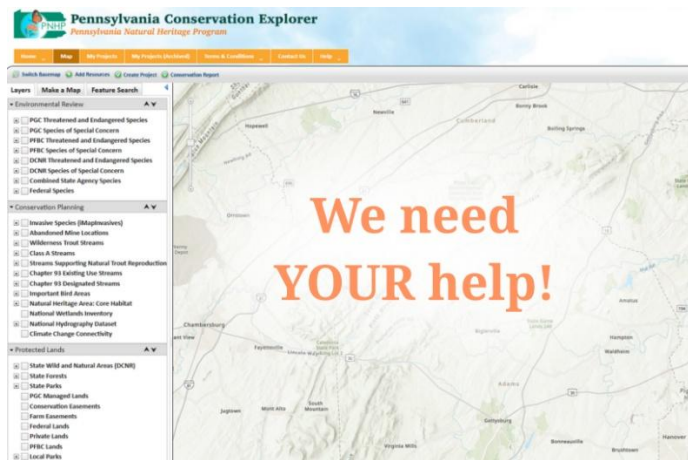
PNHP Pennsylvania Conservation Explorer
Pennsylvania Natural Heritage Program

Home | Map | My Projects | My Projects (Archived) | Terms & Conditions | Contact Us | Help

Switch Basemap | Add Resources | Create Project | Conservation Report

Layers | Make a Map | Feature Search

Environmental Review
PGC Threatened and Endangered Species
PGC Species of Special Concern
PFBC Threatened and Endangered Species
PFBC Species of Special Concern
DCNR Threatened and Endangered Species
DCNR Species of Special Concern
Combined State Agency Species
Federal Species

Conservation Planning
Invasive Species (iMapInvasives)
Abandoned Mine Locations
Wilderness Trout Streams
Class A Streams
Streams Supporting Natural Trout Reproduction
Chapter 93 Existing Use Streams
Chapter 93 Designated Streams
Important Bird Areas
Natural Heritage Area: Core Habitat
National Wetlands Inventory
National Hydrography Dataset
Climate Change Connectivity

Protected Lands
State Wild and Natural Areas (DCNR)
State Forests
State Parks
PGC Managed Lands
Conservation Easements
Farm Easements
Federal Lands
Private Lands
PFBC Lands
Local Parks

We need YOUR help!

Newville
Bonny Brook
Cumberland
Boiling Springs
Hopewell
Shippensburg
Chambersburg
Fayetteville
South Mountain
Gettysburg
Adams
Hampton
Abbottstown
Bonneauville
Amatos